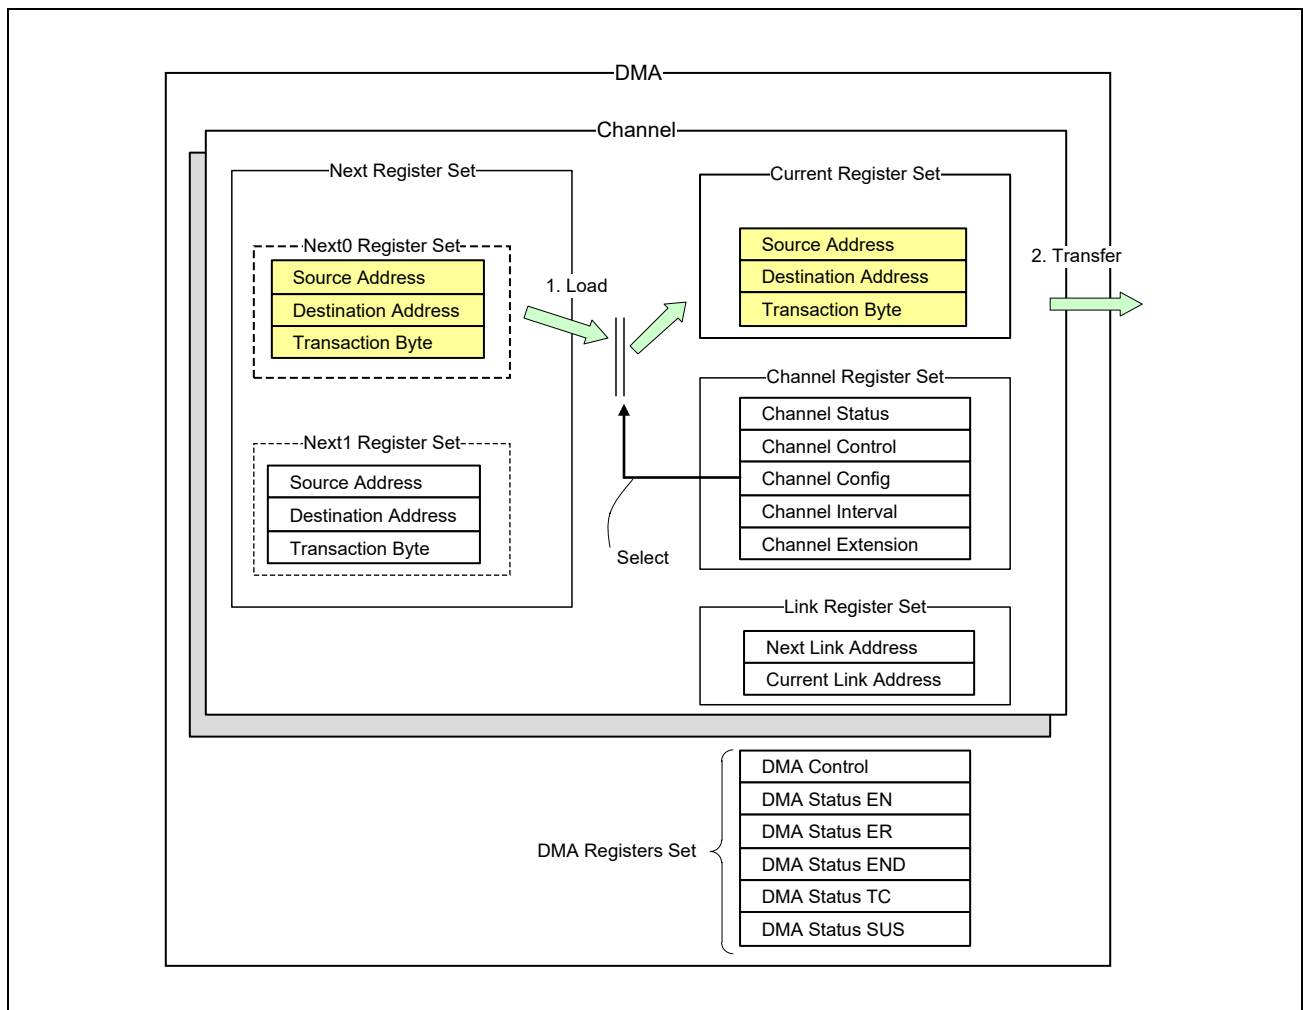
DMA

Channel

Next Register Set

Next0 Register Set

| Source Address |
|---|
| Destination Address |
| Transaction Byte |

Next1 Register Set

| Source Address |
|---|
| Destination Address |
| Transaction Byte |

1. Load

Select

Current Register Set

| Source Address |
|---|
| Destination Address |
| Transaction Byte |

2. Transfer

Channel Register Set

| Channel Status |
|---|
| Channel Control |
| Channel Config |
| Channel Interval |
| Channel Extension |

Link Register Set

| Next Link Address |
|---|
| Current Link Address |

DMA Registers Set

| DMA Control |
|---|
| DMA Status EN |
| DMA Status ER |
| DMA Status END |
| DMA Status TC |
| DMA Status SUS |